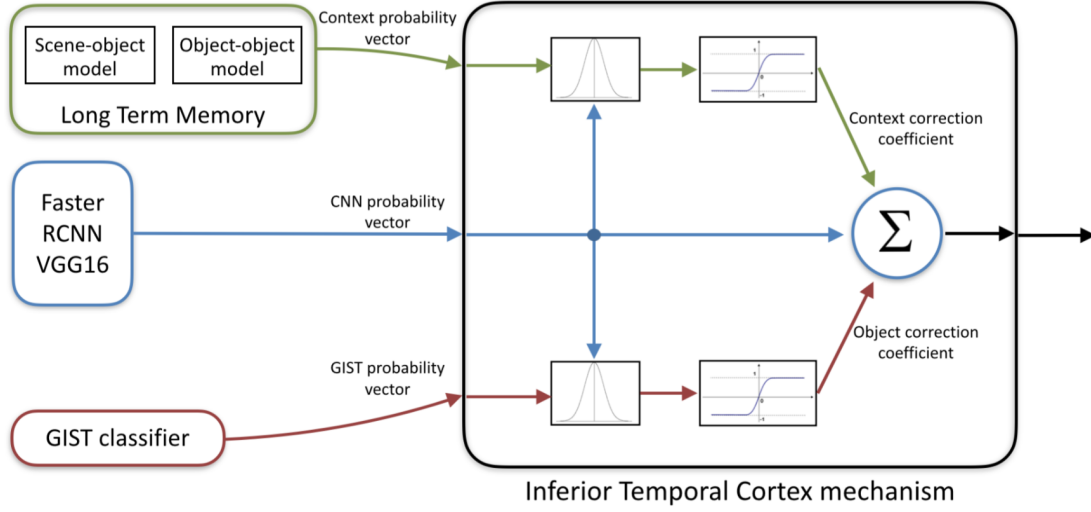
Scene-object model

Object-object model

Long Term Memory

Context probability vector

Context correction coefficient

Faster RCNN VGG16

CNN probability vector

$\Sigma$

GIST probability vector

Object correction coefficient

GIST classifier

Inferior Temporal Cortex mechanism